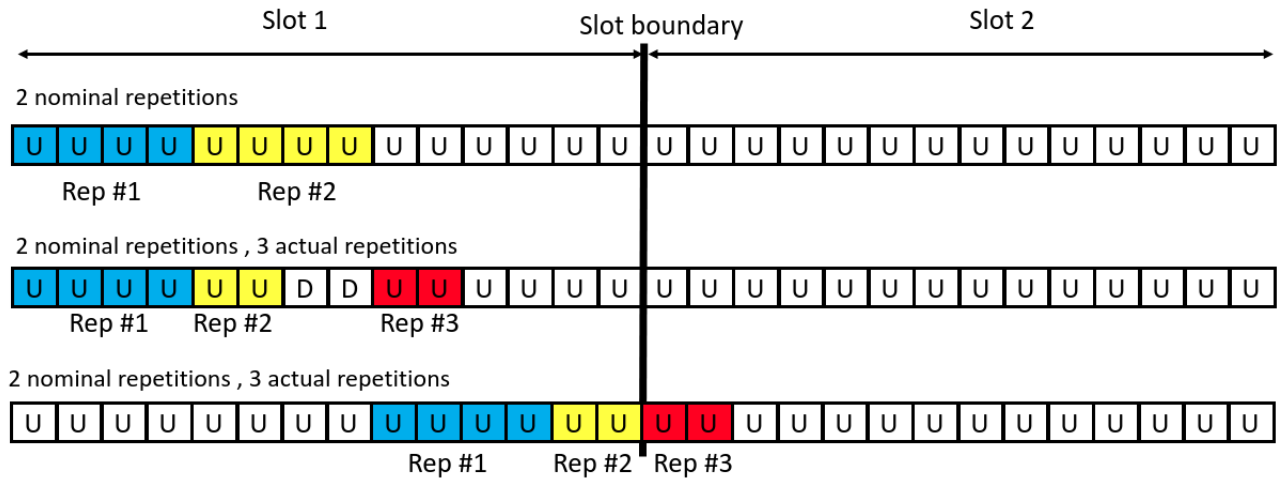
Slot 1

Slot boundary

Slot 2

2 nominal repetitions

| U | U | U | U | U | U | U | U | U | U | U | U | U | U | U | U | U | U | U | U | U | U | U | U | U | U | U | U |
|---|---|---|---|---|---|---|---|---|---|---|---|---|---|---|---|---|---|---|---|---|---|---|---|---|---|---|---|

Rep #1 Rep #2

2 nominal repetitions , 3 actual repetitions

| U | U | U | U | U | U | D | D | U | U | U | U | U | U | U | U | U | U | U | U | U | U | U | U | U | U | U | U |
|---|---|---|---|---|---|---|---|---|---|---|---|---|---|---|---|---|---|---|---|---|---|---|---|---|---|---|---|

Rep #1 Rep #2 Rep #3

2 nominal repetitions , 3 actual repetitions

| U | U | U | U | U | U | U | U | U | U | U | U | U | U | U | U | U | U | U | U | U | U | U | U | U | U | U | U |
|---|---|---|---|---|---|---|---|---|---|---|---|---|---|---|---|---|---|---|---|---|---|---|---|---|---|---|---|

Rep #1 Rep #2 Rep #3